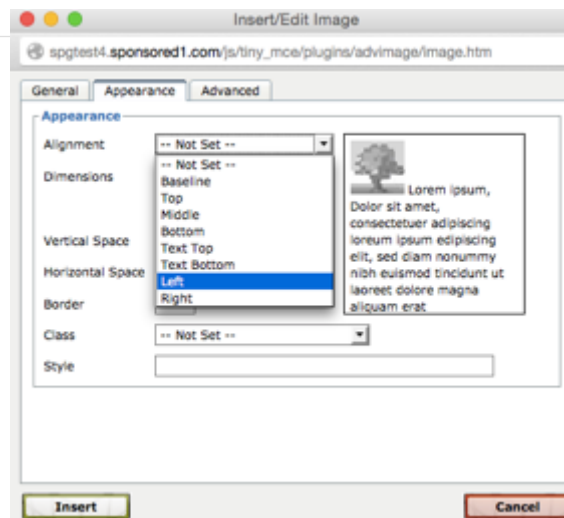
Insert/Edit Image

spgtest4.sponsored1.com/js/tiny_mce/plugins/advimage/image.htm

General
Appearance
Advanced

Appearance

Alignment
-- Not Set --

Dimensions

Vertical Space

Horizontal Space

Border

-- Not Set --
Baseline
Top
Middle
Bottom
Text Top
Text Bottom
Left
Right

Lorem ipsum, Dolor sit amet, consectetuer adipiscing loreum ipsum edipiscing elit, sed diam nonummy nibh euismod tincidunt ut laoreet dolore magna aliquam erat

Class
-- Not Set --

Style

Insert
Cancel